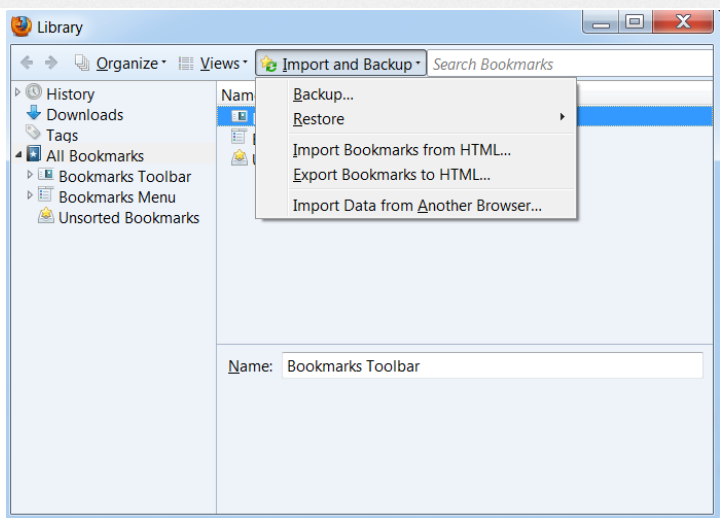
Library

Organize Views Import and Backup Search Bookmarks

History
Downloads
Tags
All Bookmarks
Bookmarks Toolbar
Bookmarks Menu
Unsorted Bookmarks

Nam

Backup...
Restore
Import Bookmarks from HTML...
Export Bookmarks to HTML...
Import Data from Another Browser...

Name: Bookmarks Toolbar